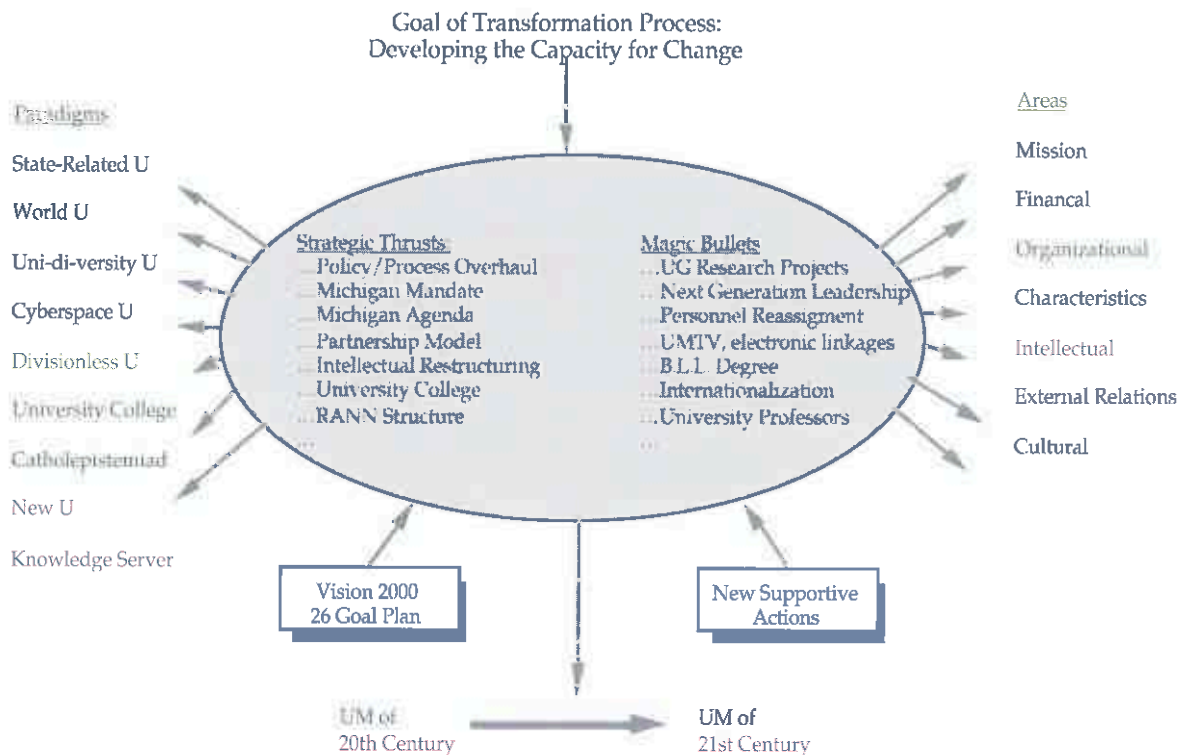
Goal of Transformation Process:
Developing the Capacity for Change

Paradigms
State-Related U
World U
Uni-di-versity U
Cyberspace U
Divisionless U
University College
Catholepistemiad
New U
Knowledge Server

Strategic Thrusts
...Policy/Process Overhaul
...Michigan Mandate
...Michigan Agenda
...Partnership Model
...Intellectual Restructuring
...University College
...RANN Structure
...

Magic Bullets
...UG Research Projects
...Next Generation Leadership
...Personnel Reassigment
...UMTV, electronic linkages
...B.L.L. Degree
...Internationalization
...University Professors
...

Areas
Mission
Financal
Organizational
Characteristics
Intellectual
External Relations
Cultural

Vision 2000
26 Goal Plan

New Supportive Actions

UM of
20th Century

UM of
21st Century